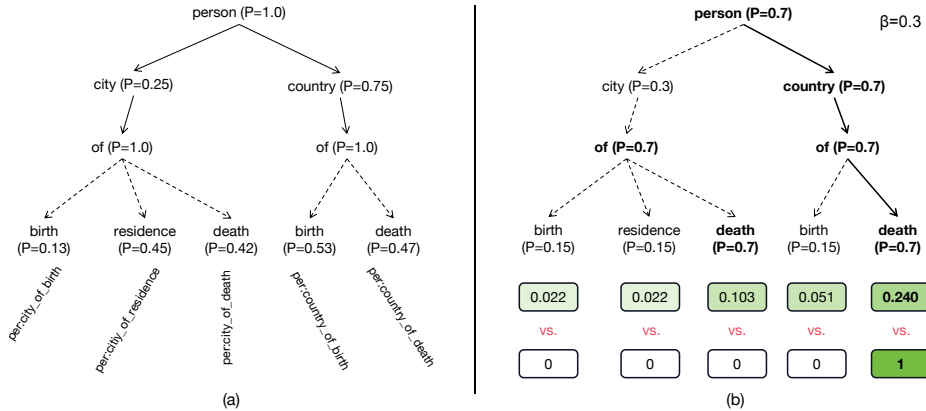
person (P=1.0)

city (P=0.25)

country (P=0.75)

of (P=1.0)

of (P=1.0)

birth (P=0.13)

residence (P=0.45)

death (P=0.42)

birth (P=0.53)

death (P=0.47)

per:city_of_birth

per:city_of_residence

per:city_of_death

per:country_of_birth

per:country_of_death

(a)

person (P=0.7)

β=0.3

city (P=0.3)

country (P=0.7)

of (P=0.7)

of (P=0.7)

birth (P=0.15)

residence (P=0.15)

death (P=0.7)

birth (P=0.15)

death (P=0.7)

0.022

0.022

0.103

0.051

0.240

vs.

vs.

vs.

vs.

vs.

0

0

0

0

1

(b)